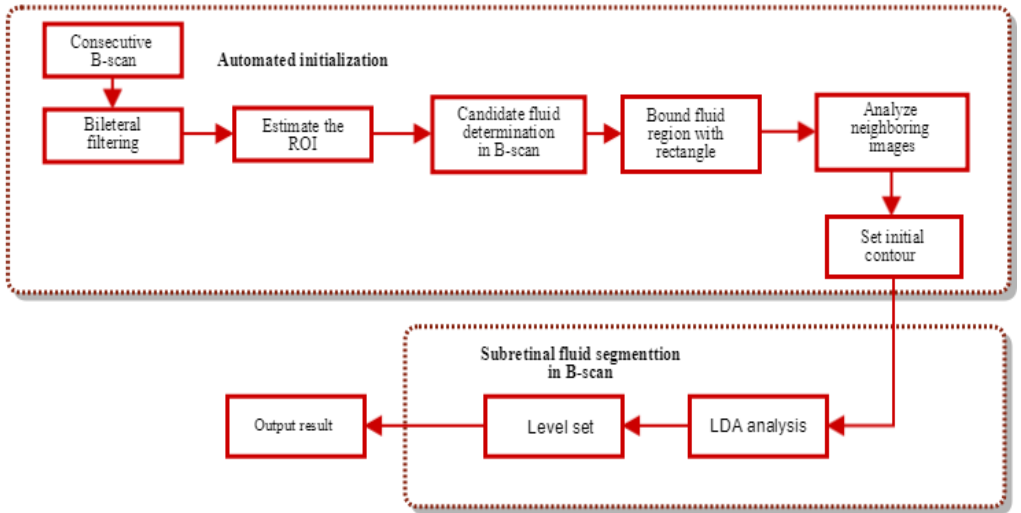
Consecutive B-scan

Automated initialization

Bileteral filtering

Estimate the ROI

Candidate fluid determination in B-scan

Bound fluid region with rectangle

Analyze neighboring images

Set initial contour

Subretinal fluid segmenttion in B-scan

Output result

Level set

LDA analysis